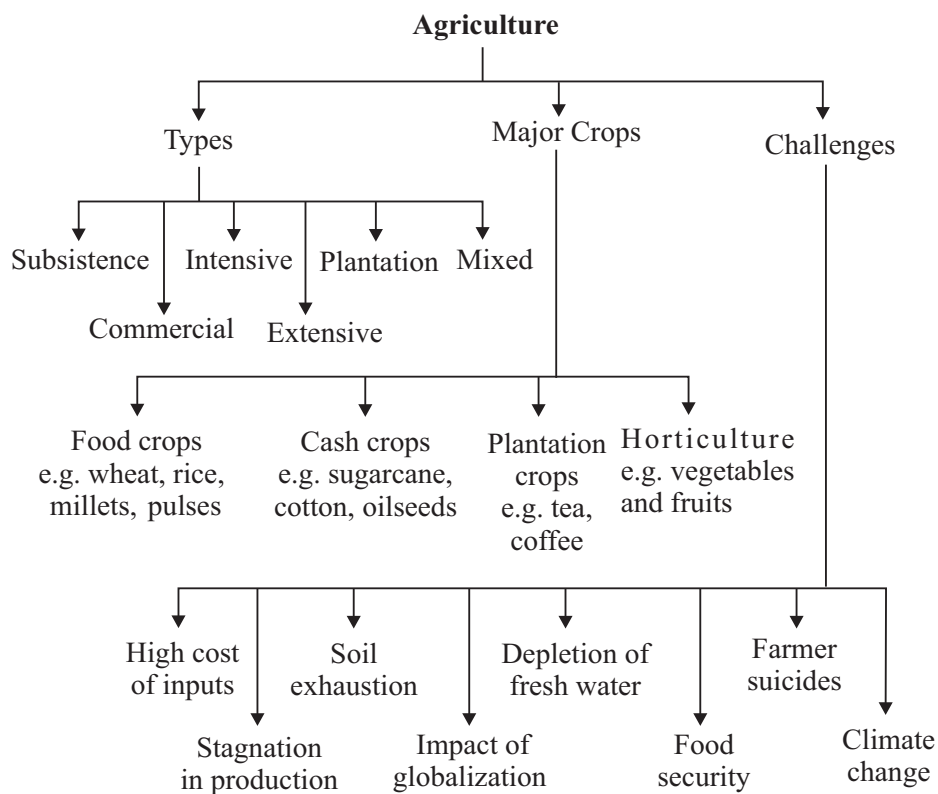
**Agriculture**

Types

Major Crops

Challenges

Subsistence

Commercial

Intensive

Extensive

Plantation

Mixed

Food crops e.g. wheat, rice, millets, pulses

Cash crops e.g. sugarcane, cotton, oilseeds

Plantation crops e.g. tea, coffee

Horticulture e.g. vegetables and fruits

High cost of inputs

Stagnation in production

Soil exhaustion

Impact of globalization

Depletion of fresh water

Food security

Farmer suicides

Climate change